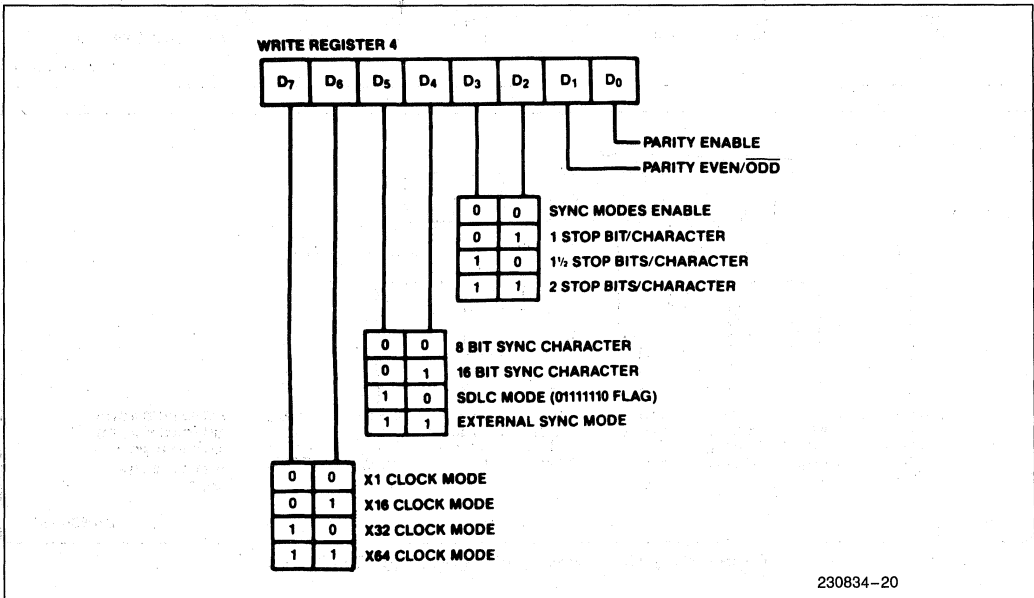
WRITE REGISTER 4

| $D_7$ | $D_6$ | $D_5$ | $D_4$ | $D_3$ | $D_2$ | $D_1$ | $D_0$ |
|---|---|---|---|---|---|---|---|

PARITY ENABLE
PARITY EVEN/$\overline{ODD}$

| $D_3$ | $D_2$ | |
|---|---|---|
| 0 | 0 | SYNC MODES ENABLE |
| 0 | 1 | 1 STOP BIT/CHARACTER |
| 1 | 0 | 1½ STOP BITS/CHARACTER |
| 1 | 1 | 2 STOP BITS/CHARACTER |

| $D_5$ | $D_4$ | |
|---|---|---|
| 0 | 0 | 8 BIT SYNC CHARACTER |
| 0 | 1 | 16 BIT SYNC CHARACTER |
| 1 | 0 | SDLC MODE (01111110 FLAG) |
| 1 | 1 | EXTERNAL SYNC MODE |

| $D_7$ | $D_6$ | |
|---|---|---|
| 0 | 0 | X1 CLOCK MODE |
| 0 | 1 | X16 CLOCK MODE |
| 1 | 0 | X32 CLOCK MODE |
| 1 | 1 | X64 CLOCK MODE |

230834–20